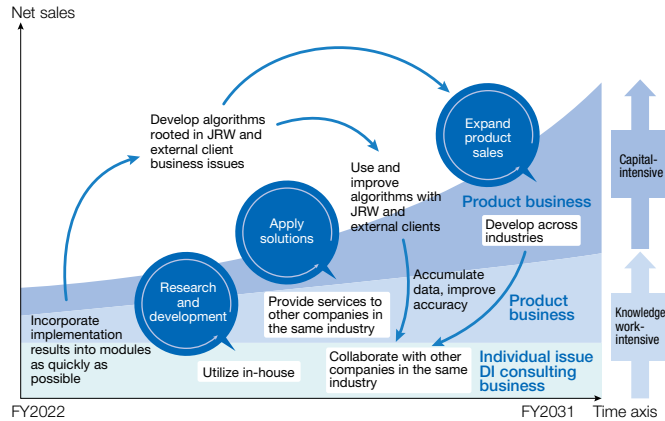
Net sales

Develop algorithms rooted in JRW and external client business issues

Expand product sales

Capital-intensive

Use and improve algorithms with JRW and external clients

Apply solutions

Product business

Develop across industries

Research and development

Accumulate data, improve accuracy

Provide services to other companies in the same industry

Product business

Knowledge work-intensive

Incorporate implementation results into modules as quickly as possible

Utilize in-house

Collaborate with other companies in the same industry

Individual issue DI consulting business

FY2022

FY2031

Time axis